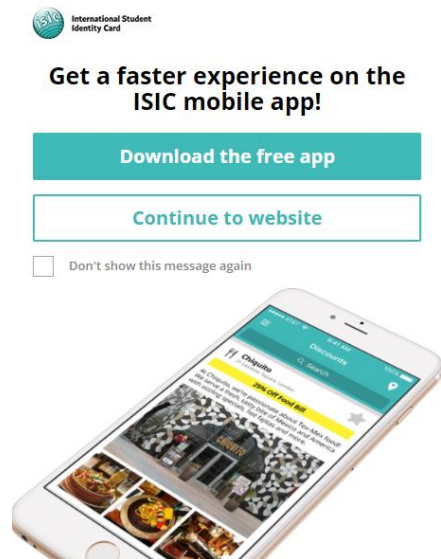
isic International Student Identity Card

Get a faster experience on the ISIC mobile app!

Download the free app

Continue to website

Don't show this message again

Discounts

Search

Chiquito

25% Off Food Bill

At Chiquito, we're passionate about Tex-Mex food! We serve a fresh, tasty mix of Mexico and America with sizzling specials, fun fajitas and more.

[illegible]